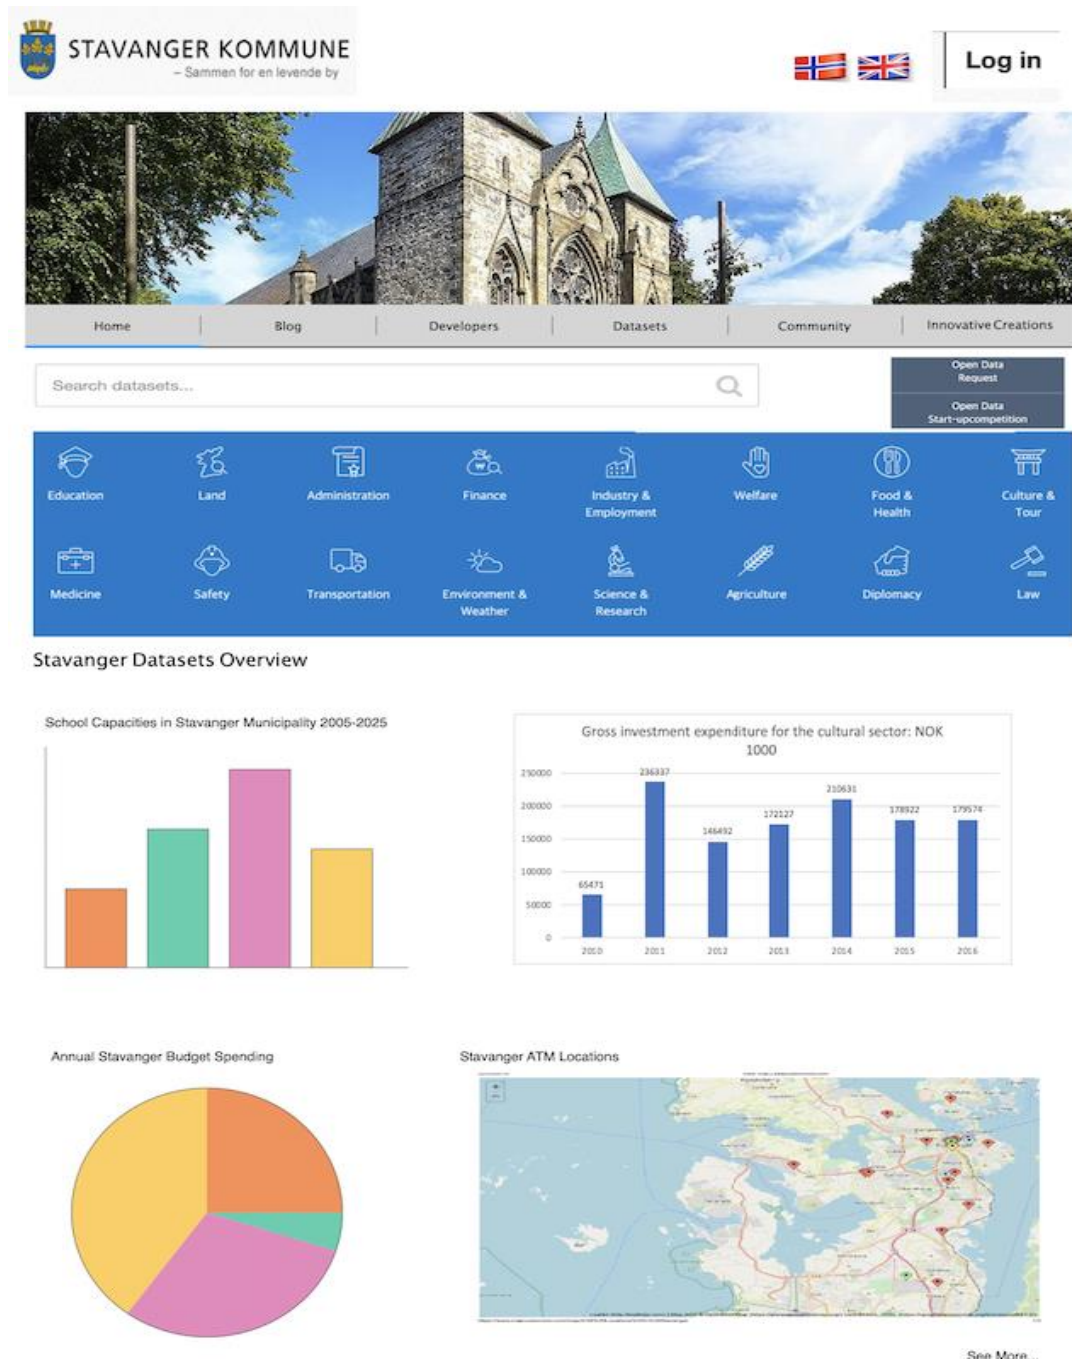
STAVANGER KOMMUNE
– Sammen for en levende by

Log in

Home | Blog | Developers | Datasets | Community | Innovative Creations

Search datasets...

Open Data Request

Open Data Start-upcompetition

Education
Land
Administration
Finance
Industry & Employment
Welfare
Food & Health
Culture & Tour
Medicine
Safety
Transportation
Environment & Weather
Science & Research
Agriculture
Diplomacy
Law

Stavanger Datasets Overview

School Capacities in Stavanger Municipality 2005-2025

Gross investment expenditure for the cultural sector: NOK 1000

250000
200000
150000
100000
50000
0

65471
236337
146492
172127
210631
178922
179574

2010
2011
2012
2013
2014
2015
2016

Annual Stavanger Budget Spending

Stavanger ATM Locations

See More